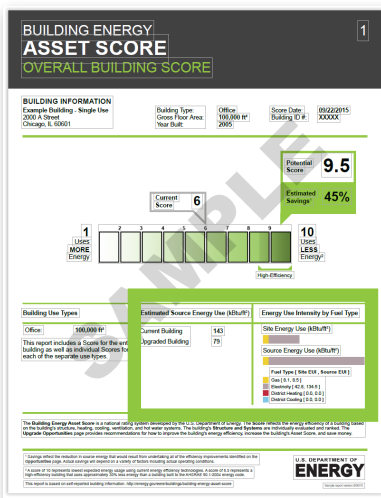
BUILDING ENERGY
ASSET SCORE
OVERALL BUILDING SCORE

1

BUILDING INFORMATION
Example Building - Single Use
2000 A Street
Chicago, IL 60601

Building Type: Office
Gross Floor Area: 100,000 ft²
Year Built: 2005

Score Date: 09/22/2015
Building ID #: XXXXX

Potential Score 9.5

Estimated Savings¹ 45%

Current Score 6

1 Uses MORE Energy

2 3 4 5 6 7 8 9

10 Uses LESS Energy²

High-Efficiency

SAMPLE

Building Use Types

| Office | 100,000 ft² |
|---|---|

This report includes a Score for the entire building as well as individual Scores for each of the separate use types.

Estimated Source Energy Use (kBtu/ft²)

| Current Building | 143 |
|---|---|
| Upgraded Building | 79 |

Energy Use Intensity by Fuel Type

Site Energy Use (kBtu/ft²)

Source Energy Use (kBtu/ft²)

Fuel Type [ Site EUI , Source EUI ]
Gas [ 5.1 , 5.5 ]
Electricity [ 42.6 , 136.5 ]
District Heating [ 0.0 , 0.0 ]
District Cooling [ 0.0 , 0.0 ]

The Building Energy Asset Score is a national rating system developed by the U.S. Department of Energy. The Score reflects the energy efficiency of a building based on the building's structure, heating, cooling, ventilation, and hot water systems. The building's Structure and Systems are individually evaluated and ranked. The Upgrade Opportunities page provides recommendations for how to improve the building's energy efficiency, increase the building's Asset Score, and save money.

¹ Savings reflect the reduction in source energy that would result from undertaking all of the efficiency improvements identified on the Opportunities page. Actual savings are dependent on a variety of factors including actual operating conditions.

² A score of 10 represents lowest expected energy usage using current energy efficiency technologies. A score of 9.0 represents a high-efficiency building that uses approximately 50% less energy than a building built to the ANSI/ASHRAE 90.1-2004 energy code.

This report is based on self-reported building information. http://energy.gov/eere/buildings/building-energy-asset-score

U.S. DEPARTMENT OF ENERGY

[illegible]